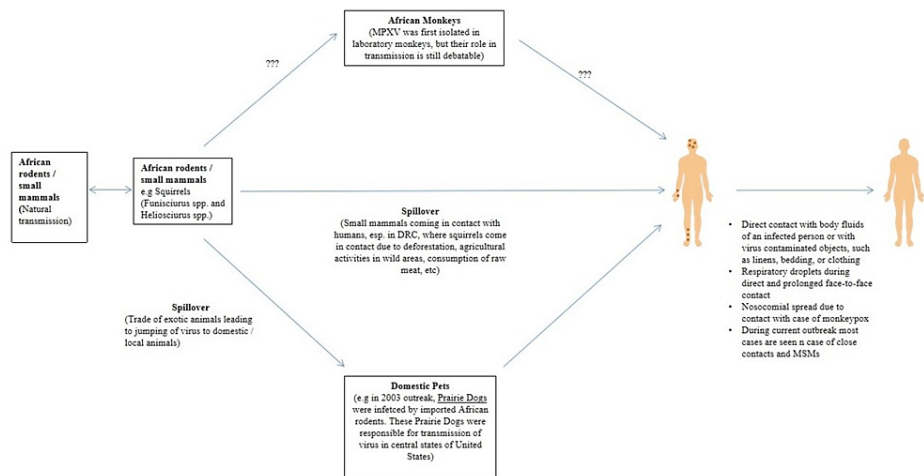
African Monkeys
(MPXV was first isolated in laboratory monkeys, but their role in transmission is still debatable)

???

???

African rodents / small mammals (Natural transmission)

African rodents / small mammals
e.g Squirrels (Funisciurus spp. and Heliosciurus spp.)

Spillover
(Small mammals coming in contact with humans, esp. in DRC, where squirrels come in contact due to deforestation, agricultural activities in wild areas, consumption of raw meat, etc)

Spillover
(Trade of exotic animals leading to jumping of virus to domestic / local animals)

Domestic Pets
(e.g in 2003 outreak, Prairie Dogs were infetced by imported African rodents. These Prairie Dogs were responsible for transmission of virus in central states of United States)

- Direct contact with body fluids of an infected person or with virus contaminated objects, such as linens, bedding, or clothing
- Respiratory droplets during direct and prolonged face-to-face contact
- Nosocomial spread due to contact with case of monkeypox
- During current outbreak most cases are seen n case of close contacts and MSMs